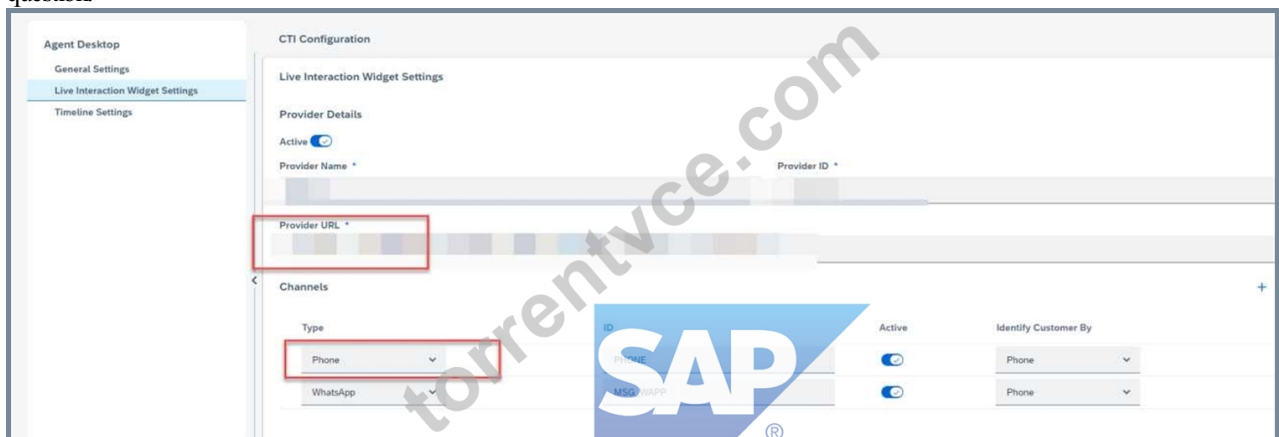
question:

Agent Desktop
General Settings
Live Interaction Widget Settings
Timeline Settings

CTI Configuration

Live Interaction Widget Settings

Provider Details

Active

Provider Name *

Provider ID *

Provider URL *

Channels

+

| Type | ID | Active | Identify Customer By |
|---|---|---|---|
| Phone | PHONE | | Phone |
| WhatsApp | MSG_WAPP | | Phone |

torrentvce.com

SAP ®